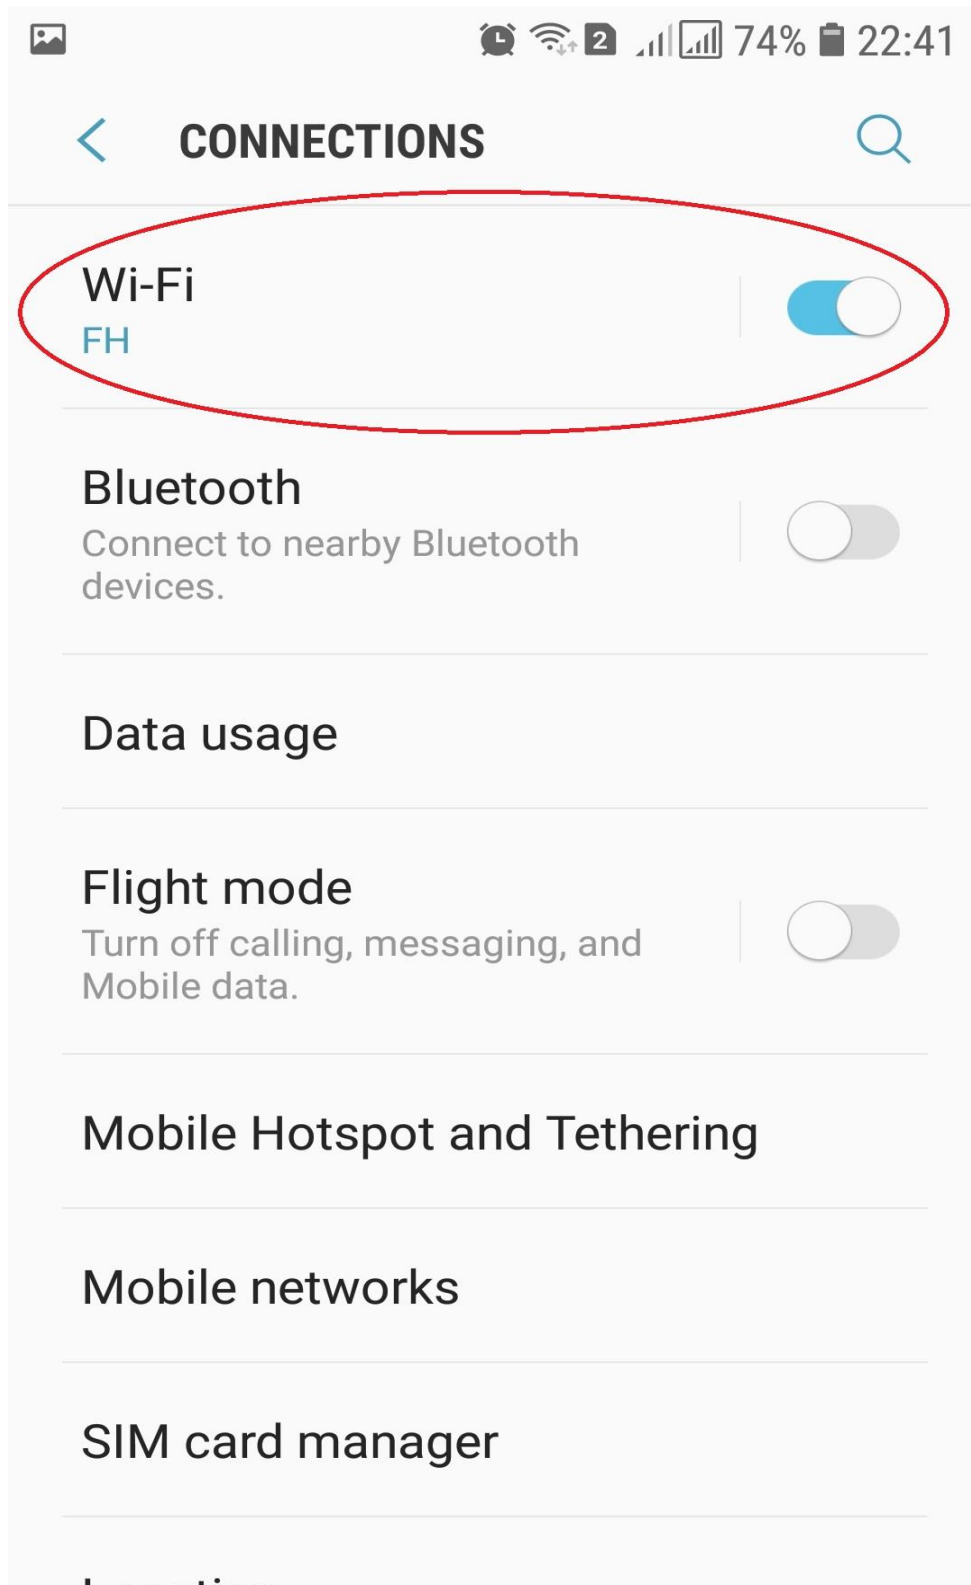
2 74% 22:41

CONNECTIONS

Wi-Fi
FH

Bluetooth
Connect to nearby Bluetooth devices.

Data usage

Flight mode
Turn off calling, messaging, and Mobile data.

Mobile Hotspot and Tethering

Mobile networks

SIM card manager

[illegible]